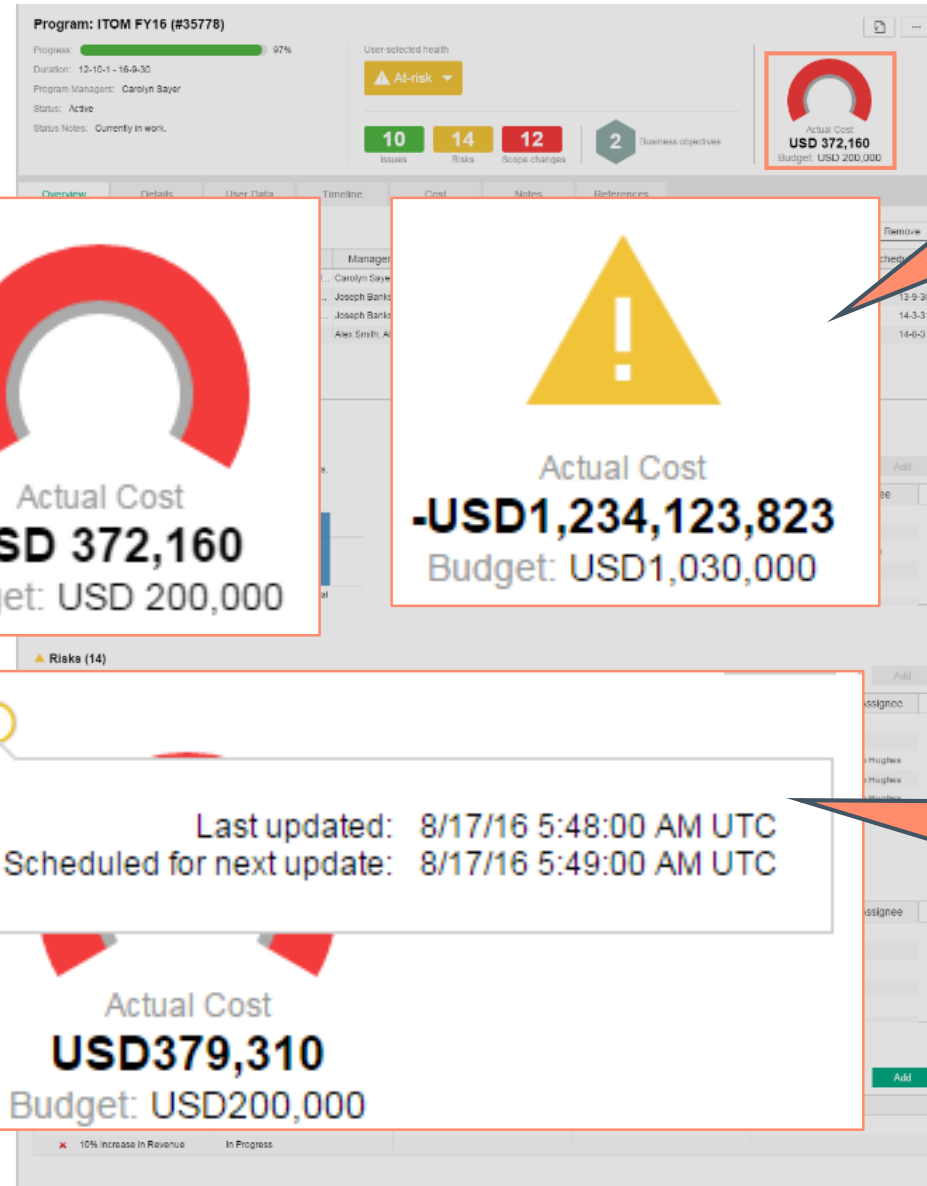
Program: ITOM FY16 (#35778)

Progress: 97%
Duration: 12-10-1 - 16-9-30
Program Managers: Carolyn Sayer
Status: Active
Status Notes: Currently in work.

User-selected health
At-risk

10 Issues
14 Risks
12 Scope changes
2 Business objectives

Actual Cost
USD 372,160
Budget: USD 200,000

Overview Details User Data Timeline Cost Notes References

Remove

Manager
Carolyn Saye
Joseph Banks
Joseph Banks
Alex Smith, A

13-9-30
14-3-3
14-6-3

Actual Cost
SD 372,160
get: USD 200,000

Actual Cost
-USD1,234,123,823
Budget: USD1,030,000

Add

Risks (14)

Add
ssignee

Hughes
Hughes

Last updated: 8/17/16 5:48:00 AM UTC
Scheduled for next update: 8/17/16 5:49:00 AM UTC

ssignee

Actual Cost
USD379,310
Budget: USD200,000

Add

10% Increase in Revenue In Progress